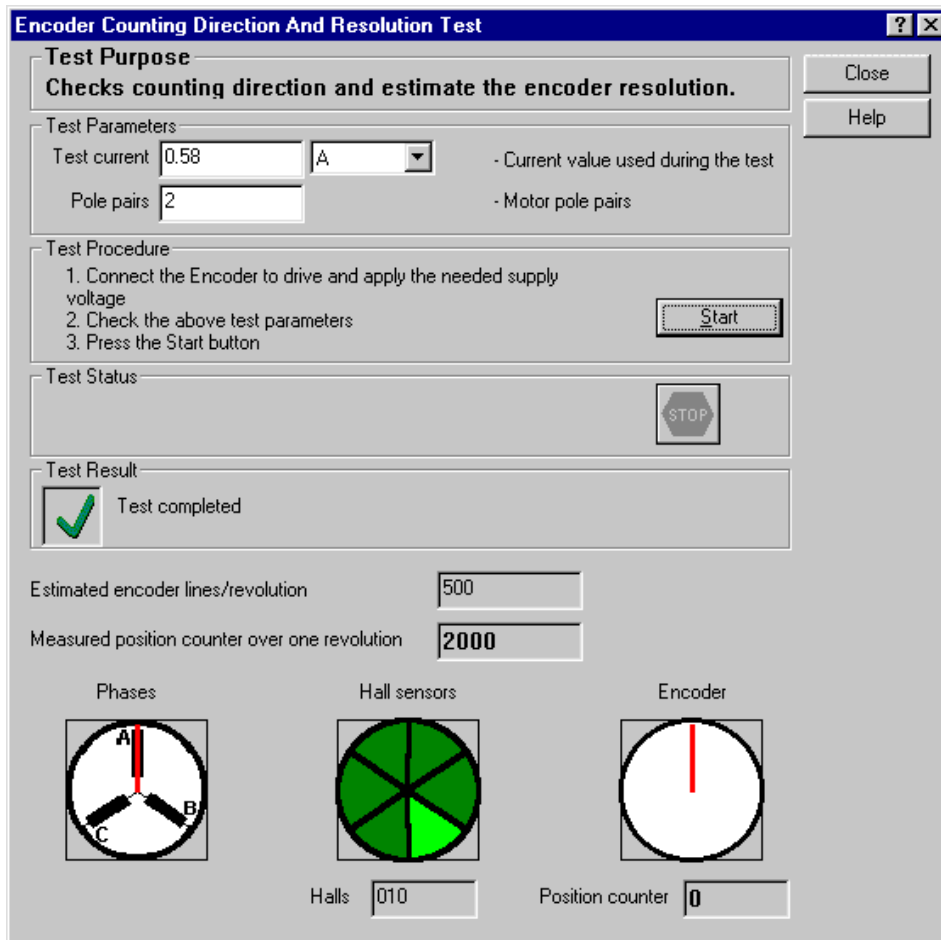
Encoder Counting Direction And Resolution Test

?

Test Purpose
Checks counting direction and estimate the encoder resolution.

Close
Help

Test Parameters
Test current 0.58 A - Current value used during the test
Pole pairs 2 - Motor pole pairs

Test Procedure
1. Connect the Encoder to drive and apply the needed supply voltage
2. Check the above test parameters
3. Press the Start button

Start

Test Status
STOP

Test Result
Test completed

Estimated encoder lines/revolution 500
Measured position counter over one revolution 2000

Phases
A
B
C

Hall sensors

Encoder

Halls 010
Position counter 0